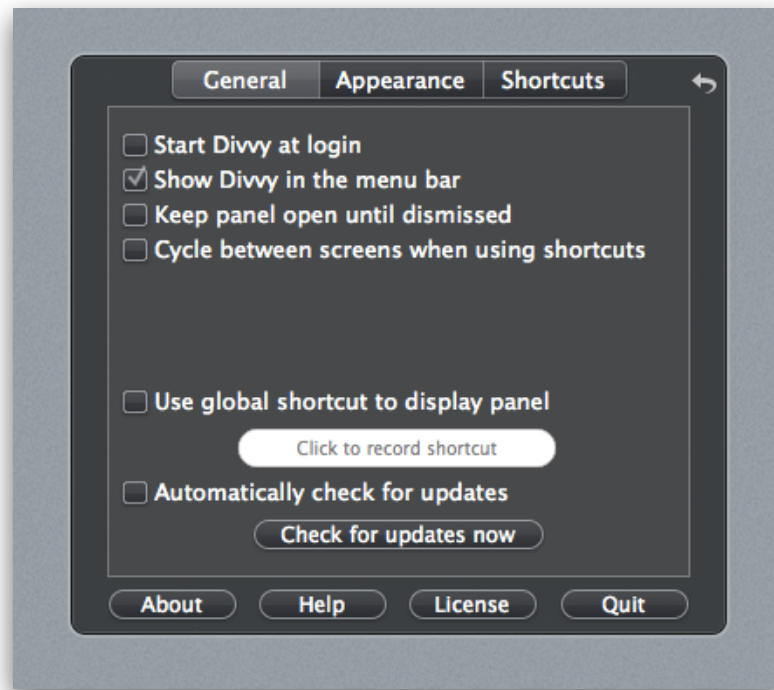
General Appearance Shortcuts

Start Divvy at login
Show Divvy in the menu bar
Keep panel open until dismissed
Cycle between screens when using shortcuts

Use global shortcut to display panel

Click to record shortcut

Automatically check for updates

Check for updates now

About Help License Quit